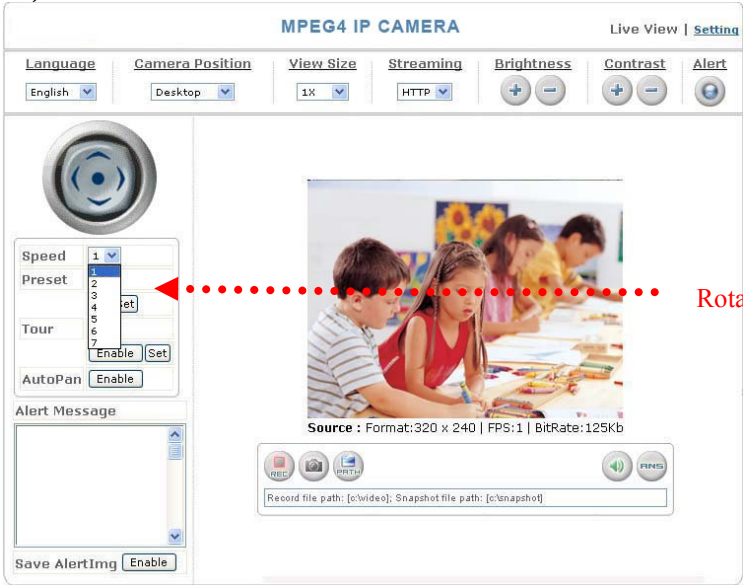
MPEG4 IP CAMERA

Live View | Setting

Language
English

Camera Position
Desktop

View Size
1X

Streaming
HTTP

Brightness

Contrast

Alert

Speed 1
1
2
3
4
5
6
7

Preset
Set

Tour
Enable Set

AutoPan Enable

Alert Message

Save AlertImg Enable

Rota

Source : Format:320 x 240 | FPS:1 | BitRate:125Kb

REC PATH ANS

Record file path: [c:\video]; Snapshot file path: [c:\snapshot]